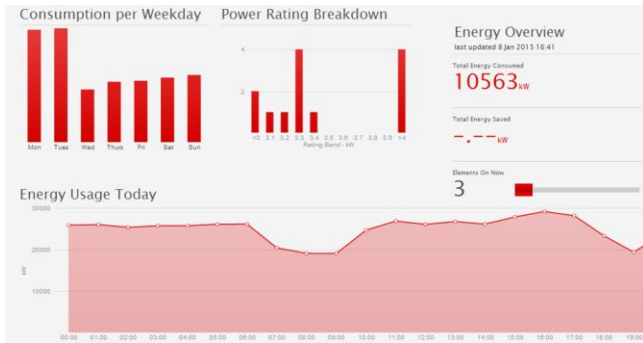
Consumption per Weekday

Mon Tues Wed Thurs Fri Sat Sun

Power Rating Breakdown

4
2

<3 3.1 3.2 3.3 3.4 3.5 3.6 3.7 3.8 3.9 >4
Rating Band - kW

Energy Overview
last updated 8 Jan 2013 16:41

Total Energy Consumed
10563kW

Total Energy Saved
-.--kW

Elements On Now
3

Energy Usage Today

30000
20000
10000
kW

00:00 01:00 02:00 03:00 04:00 05:00 06:00 07:00 08:00 09:00 10:00 11:00 12:00 13:00 14:00 15:00 16:00 17:00 18:00 19:00